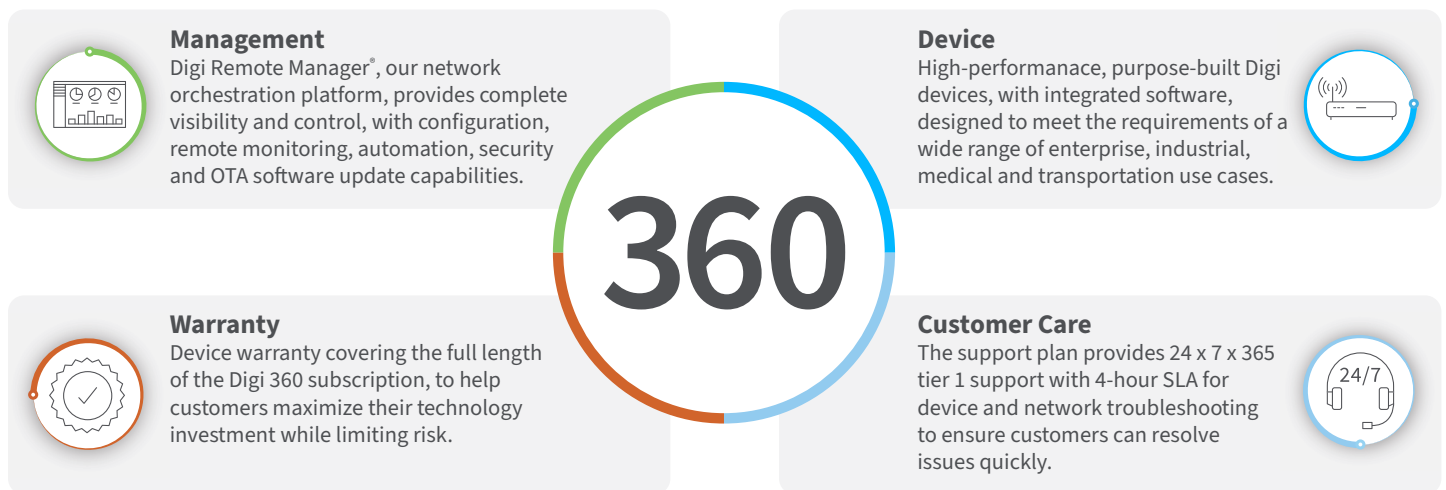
Management
Digi Remote Manager®, our network orchestration platform, provides complete visibility and control, with configuration, remote monitoring, automation, security and OTA software update capabilities.

Device
High-performanace, purpose-built Digi devices, with integrated software, designed to meet the requirements of a wide range of enterprise, industrial, medical and transportation use cases.

360

Warranty
Device warranty covering the full length of the Digi 360 subscription, to help customers maximize their technology investment while limiting risk.

Customer Care
The support plan provides 24 x 7 x 365 tier 1 support with 4-hour SLA for device and network troubleshooting to ensure customers can resolve issues quickly.

24/7